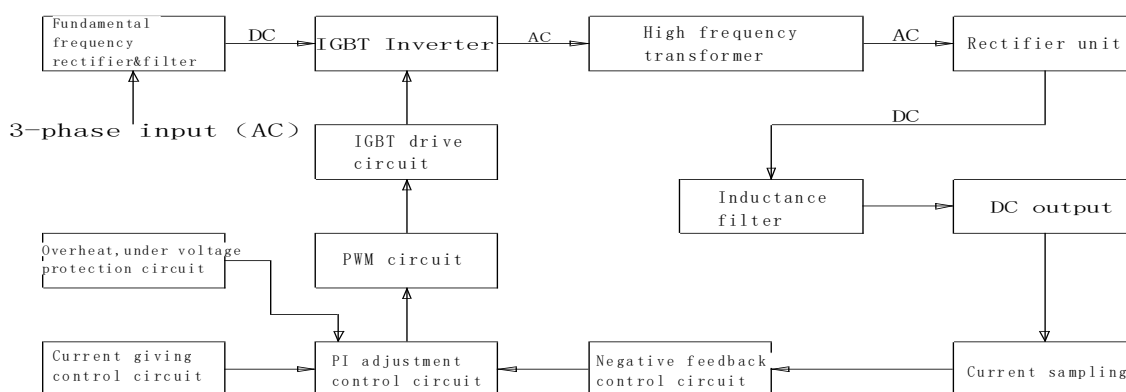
Fundamental frequency rectifier&filter

DC

IGBT Inverter

AC

High frequency transformer

AC

Rectifier unit

3-phase input (AC)

IGBT drive circuit

DC

Inductance filter

DC output

Overheat,under voltage protection circuit

PWM circuit

Current giving control circuit

PI adjustment control circuit

Negative feedback control circuit

Current sampling